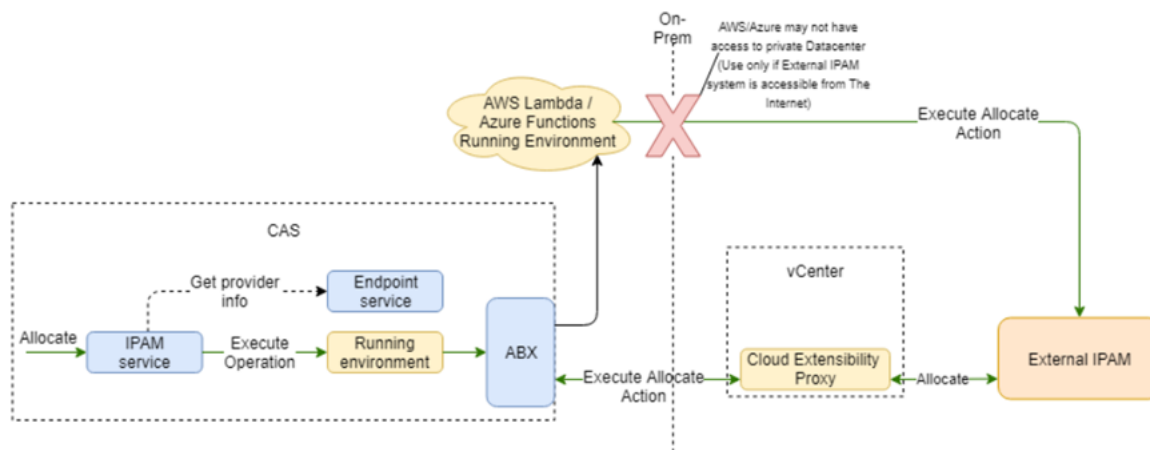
On-Prem

AWS/Azure may not have access to private Datacenter (Use only if External IPAM system is accessible from The Internet)

AWS Lambda / Azure Functions Running Environment

Execute Allocate Action

CAS

Get provider info

Endpoint service

Allocate

IPAM service

Execute Operation

Running environment

ABX

vCenter

Cloud Extensibility Proxy

Execute Allocate Action

Allocate

External IPAM